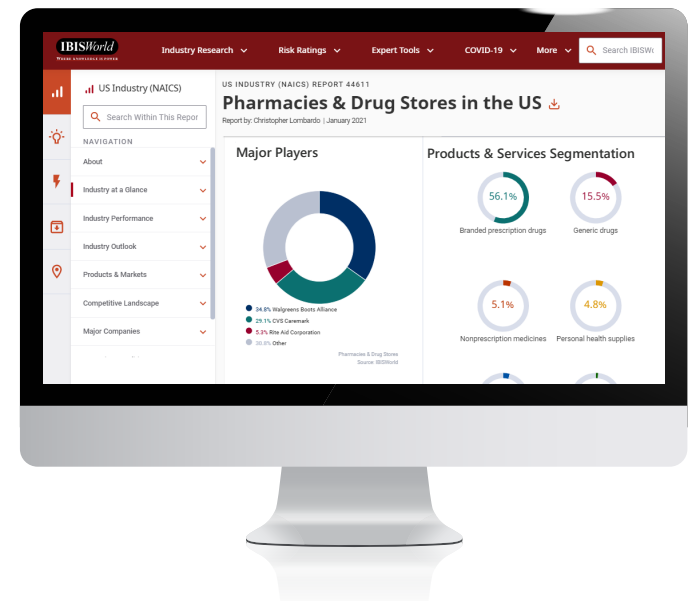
IBISWorld
WHERE KNOWLEDGE IS POWER

Industry Research
Risk Ratings
Expert Tools
COVID-19
More
Search IBISW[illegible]

US Industry (NAICS)
Search Within This Repor

NAVIGATION
About
Industry at a Glance
Industry Performance
Industry Outlook
Products & Markets
Competitive Landscape
Major Companies

US INDUSTRY (NAICS) REPORT 44611
Pharmacies & Drug Stores in the US
Report by: Christopher Lombardo | January 2021

Major Players
34.8% Walgreens Boots Alliance
25.1% CVS Caremark
5.3% Rite Aid Corporation
30.8% Other
Pharmacies & Drug Stores
Source: IBISWorld

Products & Services Segmentation
56.1%
Branded prescription drugs
15.5%
Generic drugs
5.1%
Nonprescription medicines
4.8%
Personal health supplies